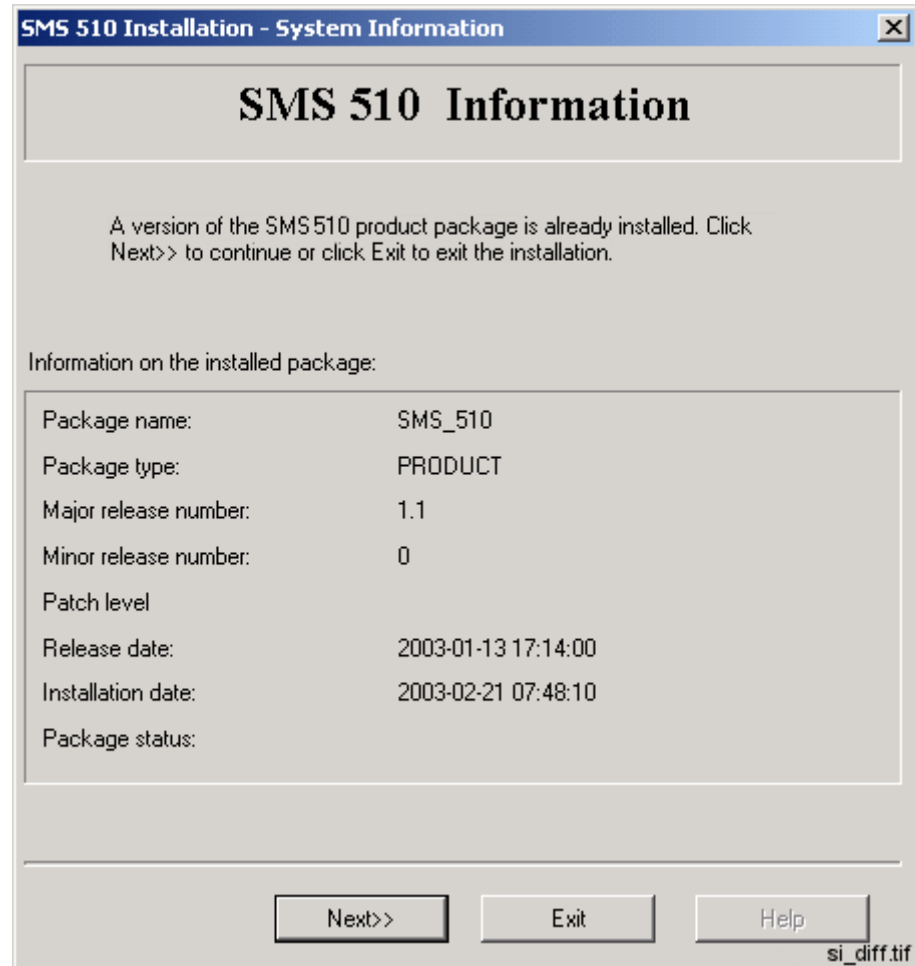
SMS 510 Installation - System Information

SMS 510 Information

A version of the SMS 510 product package is already installed. Click Next>> to continue or click Exit to exit the installation.

Information on the installed package:

| | |
|---|---|
| Package name: | SMS_510 |
| Package type: | PRODUCT |
| Major release number: | 1.1 |
| Minor release number: | 0 |
| Patch level | |
| Release date: | 2003-01-13 17:14:00 |
| Installation date: | 2003-02-21 07:48:10 |
| Package status: | |

Next>>
Exit
Help

si_diff.tif